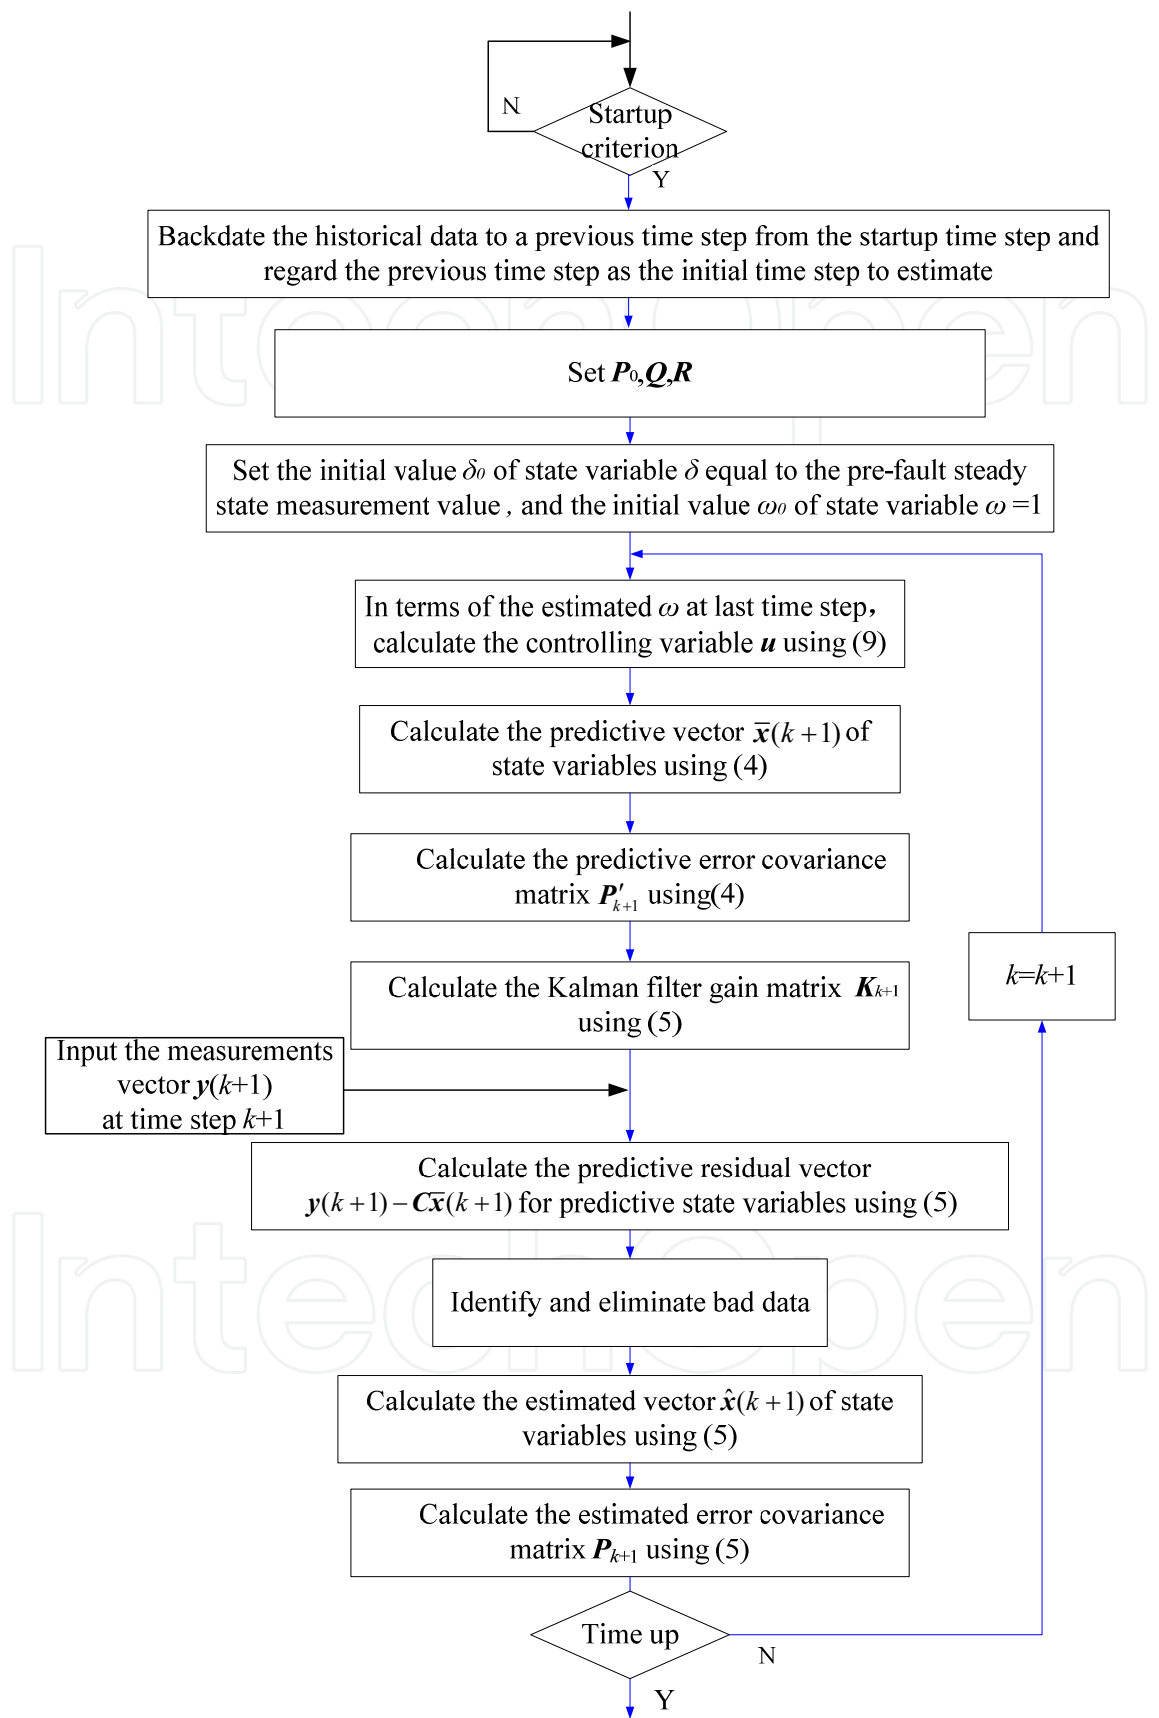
N

Startup criterion

Y

Backdate the historical data to a previous time step from the startup time step and regard the previous time step as the initial time step to estimate

Set $\boldsymbol{P}_0, \boldsymbol{Q}, \boldsymbol{R}$

Set the initial value $\delta_0$ of state variable $\delta$ equal to the pre-fault steady state measurement value , and the initial value $\omega_0$ of state variable $\omega$ =1

In terms of the estimated $\omega$ at last time step, calculate the controlling variable $\boldsymbol{u}$ using (9)

Calculate the predictive vector $\bar{\boldsymbol{x}}(k+1)$ of state variables using (4)

Calculate the predictive error covariance matrix $\boldsymbol{P}'_{k+1}$ using(4)

Calculate the Kalman filter gain matrix $\boldsymbol{K}_{k+1}$ using (5)

Input the measurements vector $\boldsymbol{y}(k+1)$ at time step $k+1$

Calculate the predictive residual vector $\boldsymbol{y}(k+1)-\boldsymbol{C}\bar{\boldsymbol{x}}(k+1)$ for predictive state variables using (5)

Identify and eliminate bad data

Calculate the estimated vector $\hat{\boldsymbol{x}}(k+1)$ of state variables using (5)

Calculate the estimated error covariance matrix $\boldsymbol{P}_{k+1}$ using (5)

Time up

N

Y

$k$=$k$+1